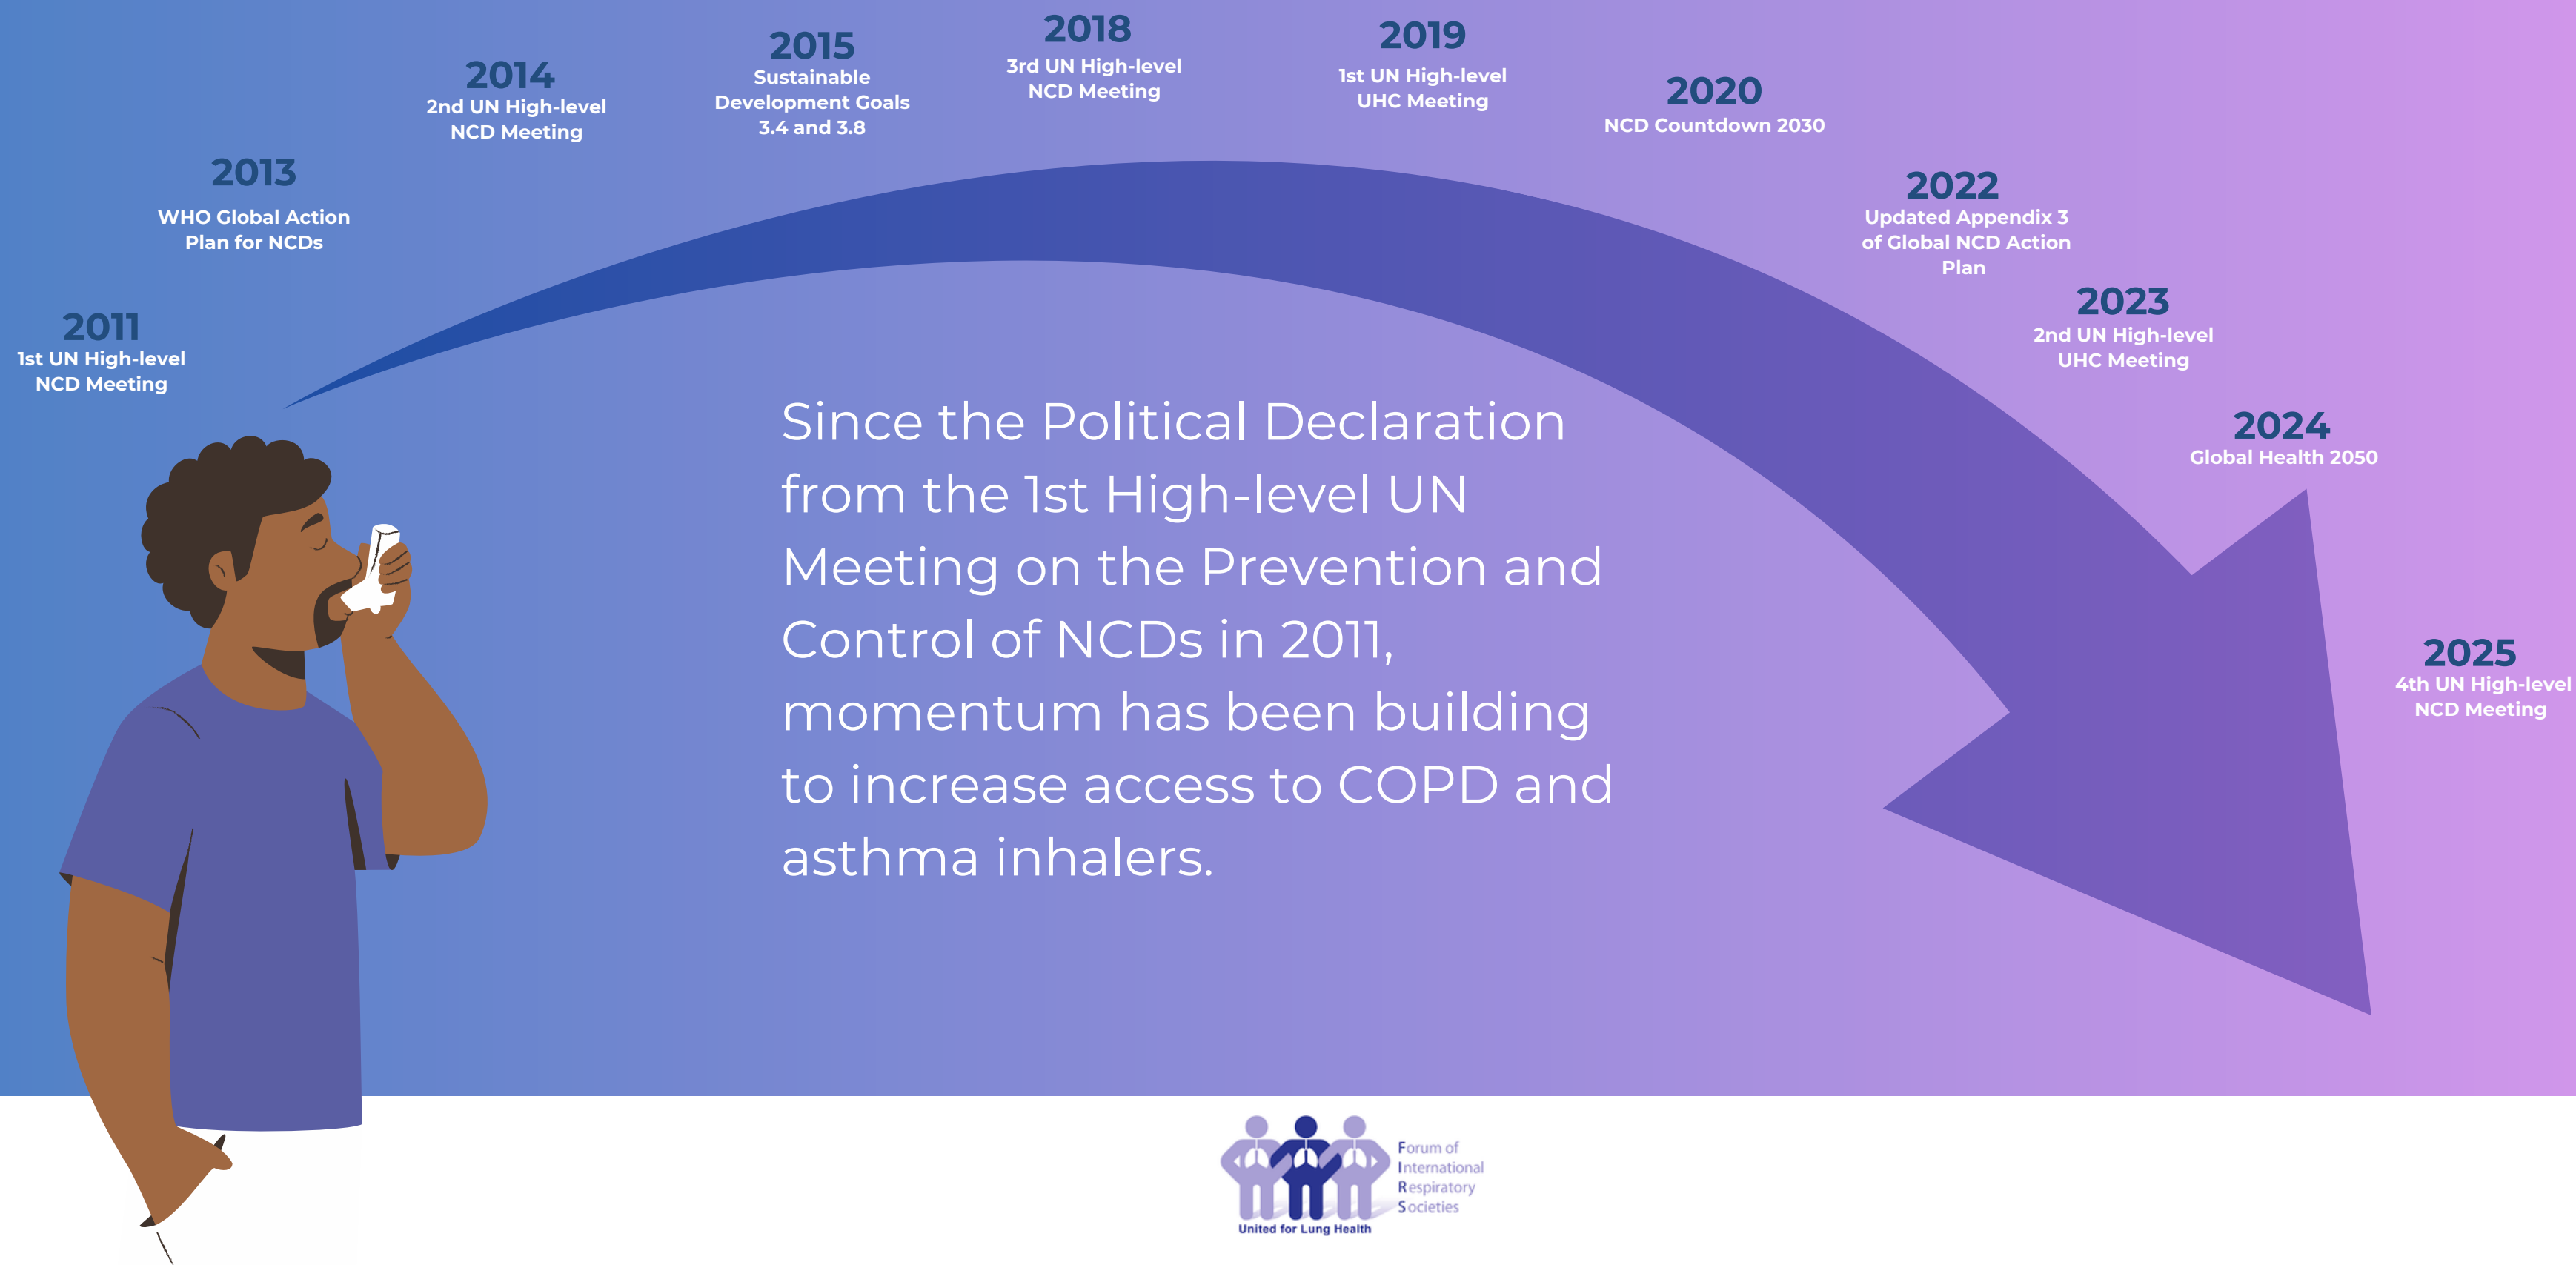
2011
1st UN High-level NCD Meeting

2013
WHO Global Action Plan for NCDs

2014
2nd UN High-level NCD Meeting

2015
Sustainable Development Goals 3.4 and 3.8

2018
3rd UN High-level NCD Meeting

2019
1st UN High-level UHC Meeting

2020
NCD Countdown 2030

2022
Updated Appendix 3 of Global NCD Action Plan

2023
2nd UN High-level UHC Meeting

2024
Global Health 2050

2025
4th UN High-level NCD Meeting

Since the Political Declaration from the 1st High-level UN Meeting on the Prevention and Control of NCDs in 2011, momentum has been building to increase access to COPD and asthma inhalers.

Forum of International Respiratory Societies
United for Lung Health